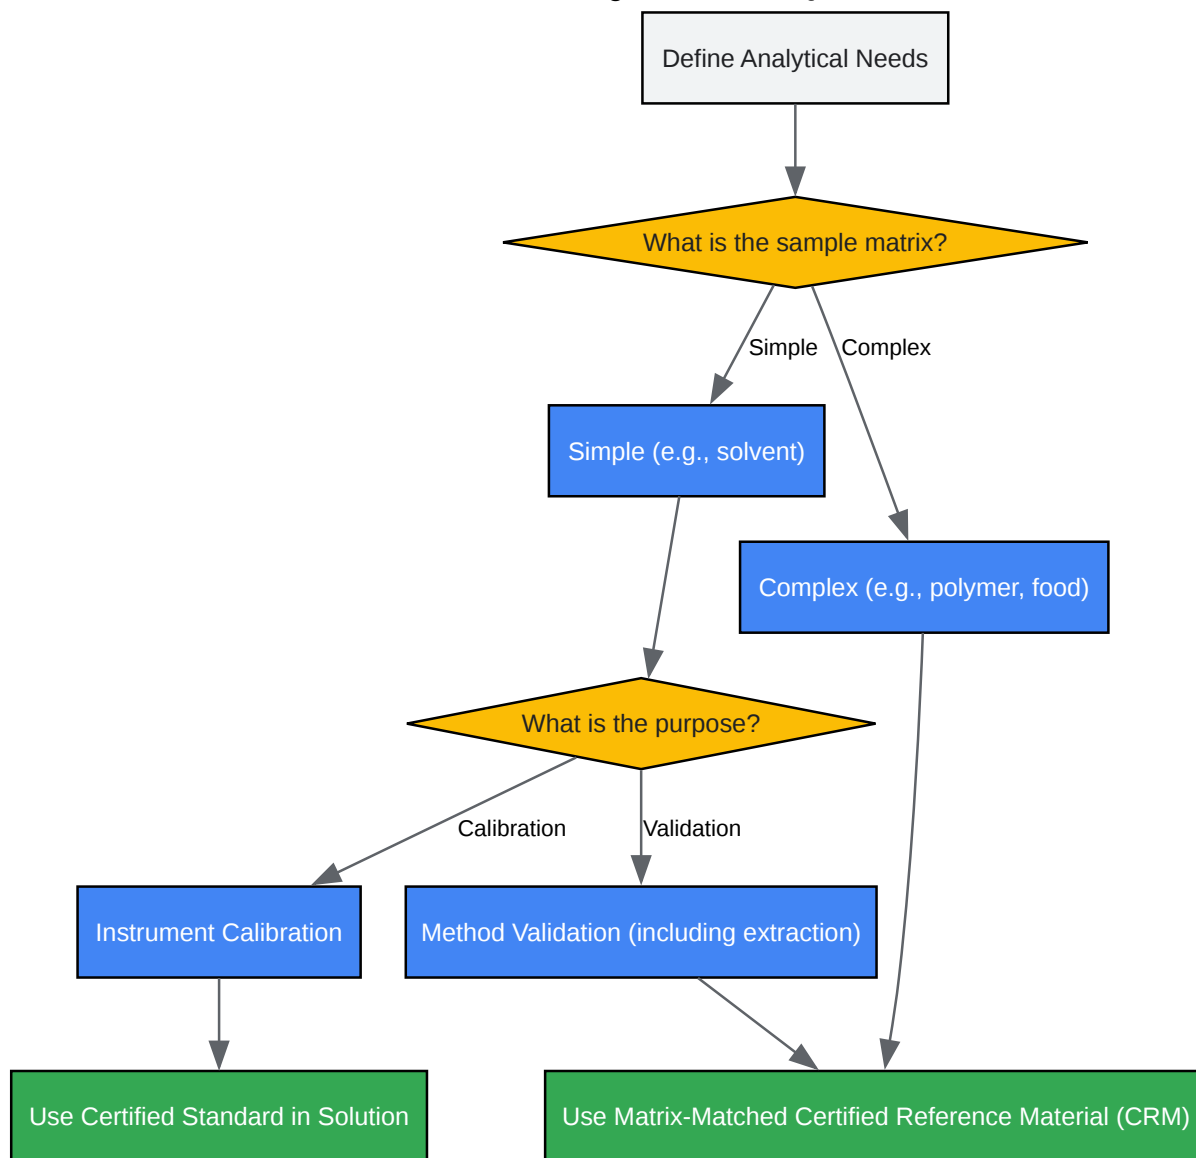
Define Analytical Needs

What is the sample matrix?

Simple

Complex

Simple (e.g., solvent)

Complex (e.g., polymer, food)

What is the purpose?

Calibration

Validation

Instrument Calibration

Method Validation (including extraction)

Use Certified Standard in Solution

Use Matrix-Matched Certified Reference Material (CRM)